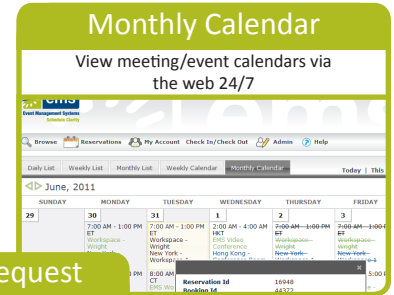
Monthly Calendar

View meeting/event calendars via the web 24/7

ems
Event Management Systems
Schedule Clarity

Browse Reservations My Account Check In/Check Out Admin Help

Daily List Weekly List Monthly List Weekly Calendar Monthly Calendar

Today | This

June, 2011

| SUNDAY | MONDAY | TUESDAY | WEDNESDAY | THURSDAY | FRIDAY |
|---|---|---|---|---|---|
| 29 | 30 7:00 AM - 1:00 PM ET Workspace - Wright New York - | 31 7:00 AM - 1:00 PM ET Workspace - Wright New York - | 1 2:00 AM - 4:00 AM HKT EMS Video Conference Hong Kong - | 2 7:00 AM - 1:00 PM ET Workspace - Wright New York - | 3 7:00 AM - 1:00 PM ET Workspace - Wright New York - |
| | 8:00 AM | 8:00 AM - 1:00 PM CT EMS Wo | | | 5:00 |

equest

Reservation Id 16948
Booking Id #4372